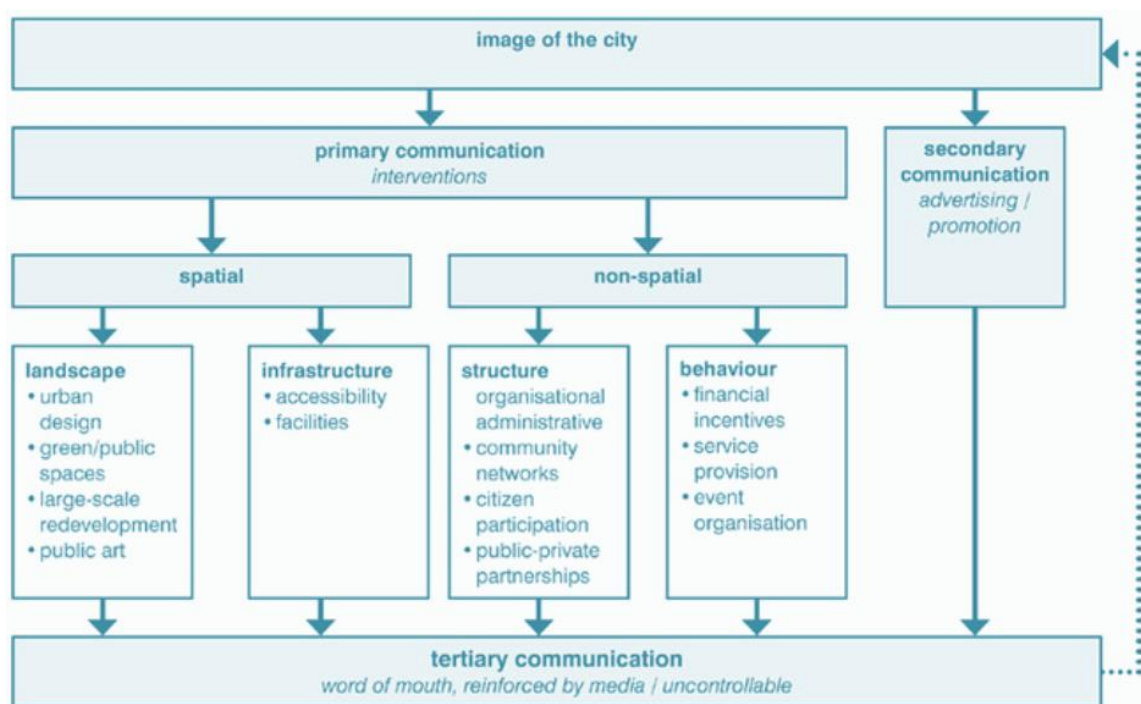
image of the city

primary communication
*interventions*

secondary communication
*advertising / promotion*

spatial

non-spatial

landscape
• urban design
• green/public spaces
• large-scale redevelopment
• public art

infrastructure
• accessibility
• facilities

structure
organisational administrative
• community networks
• citizen participation
• public-private partnerships

behaviour
• financial incentives
• service provision
• event organisation

tertiary communication
*word of mouth, reinforced by media / uncontrollable*